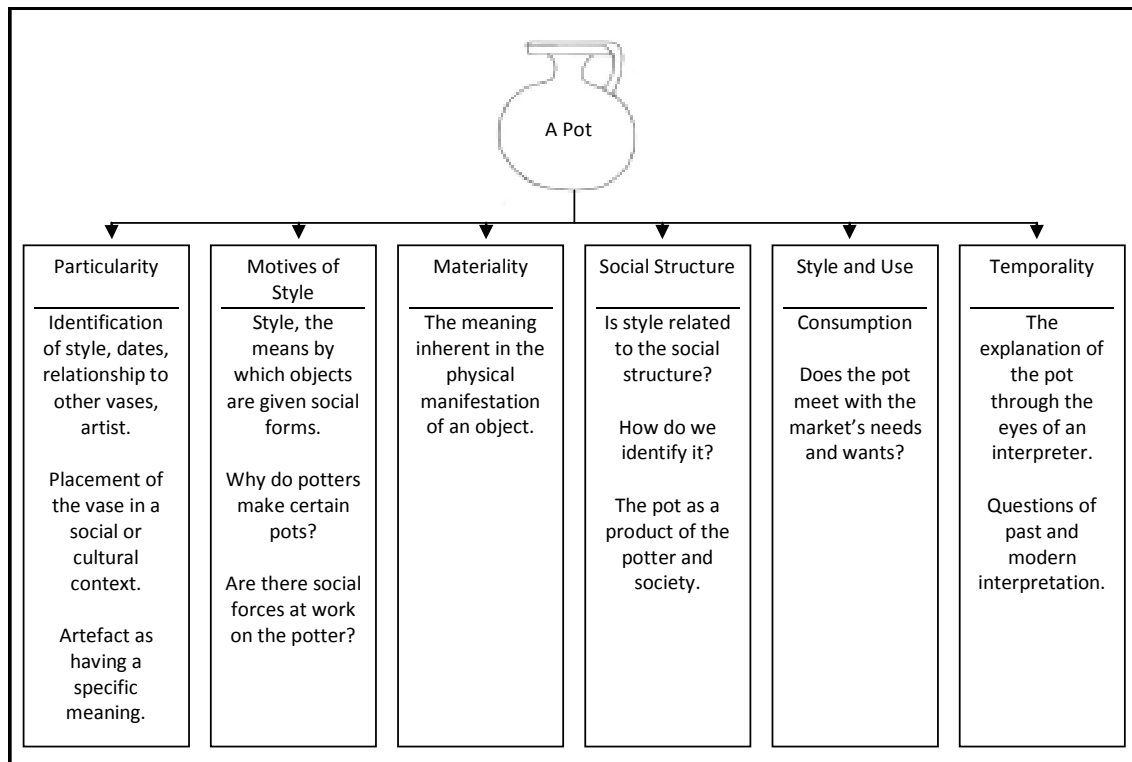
A Pot

Particularity

Identification of style, dates, relationship to other vases, artist.

Placement of the vase in a social or cultural context.

Artefact as having a specific meaning.

Motives of Style

Style, the means by which objects are given social forms.

Why do potters make certain pots?

Are there social forces at work on the potter?

Materiality

The meaning inherent in the physical manifestation of an object.

Social Structure

Is style related to the social structure?

How do we identify it?

The pot as a product of the potter and society.

Style and Use

Consumption

Does the pot meet with the market's needs and wants?

Temporality

The explanation of the pot through the eyes of an interpreter.

Questions of past and modern interpretation.